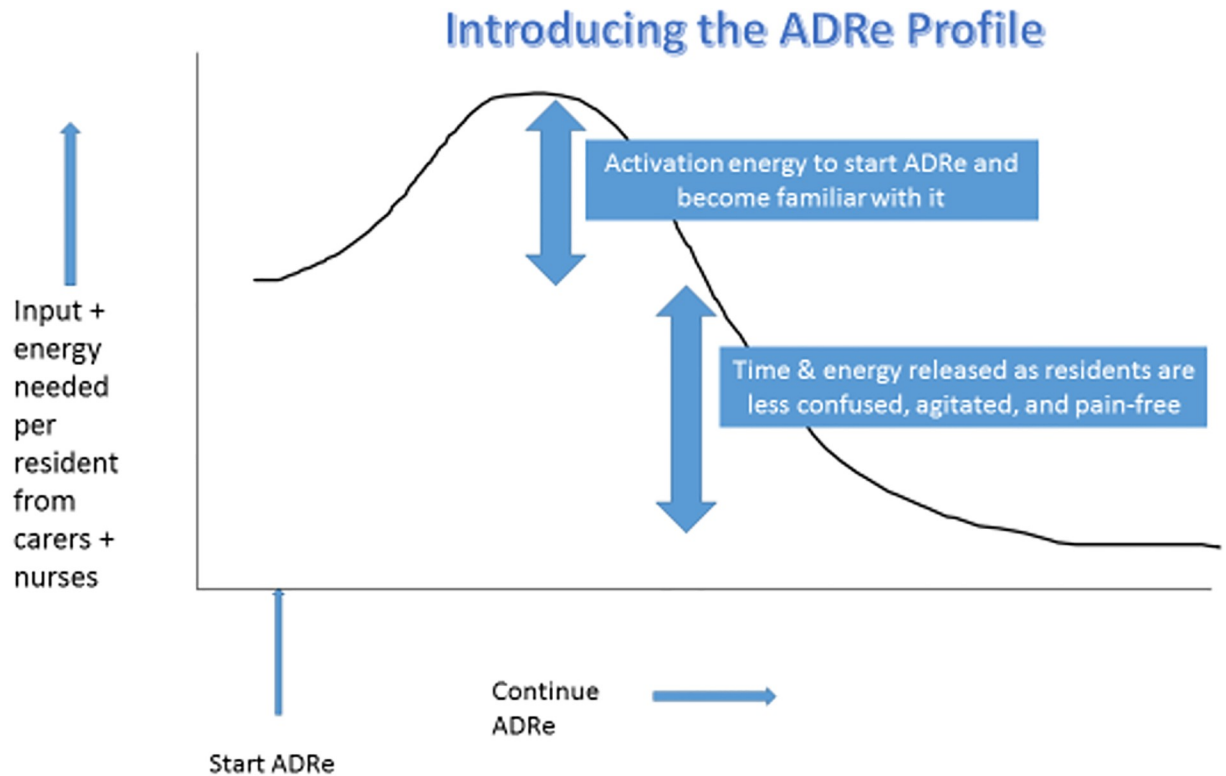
Introducing the ADRe Profile

Input + energy needed per resident from carers + nurses

Activation energy to start ADRe and become familiar with it

Time & energy released as residents are less confused, agitated, and pain-free

Continue ADRe

Start ADRe